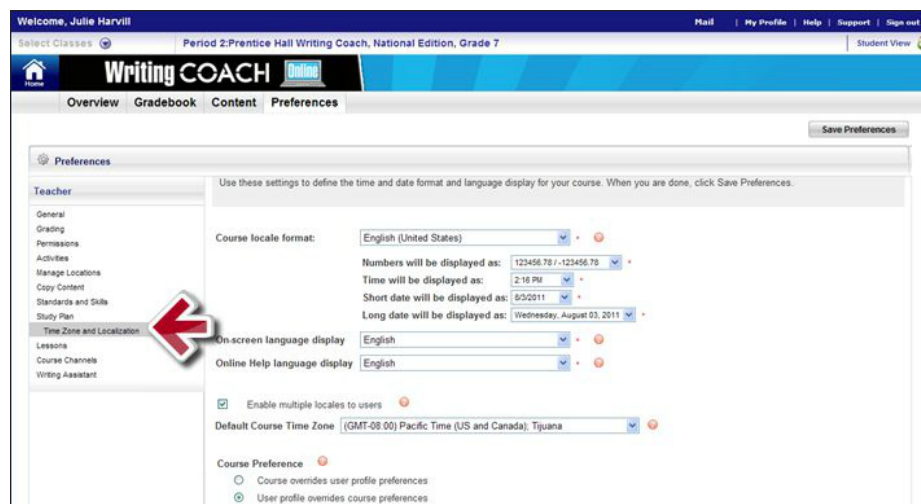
Welcome, Julie Harvill

Mail | My Profile | Help | Support | Sign out

Select Classes

Period 2:Prentice Hall Writing Coach, National Edition, Grade 7

Student View

Home

Writing COACH Online

Overview Gradebook Content Preferences

Save Preferences

Preferences

Teacher

General
Grading
Permissions
Activities
Manage Locations
Copy Content
Standards and Skills
Study Plan
Time Zone and Localization
Lessons
Course Channels
Writing Assistant

Use these settings to define the time and date format and language display for your course. When you are done, click Save Preferences.

Course locale format: English (United States)

Numbers will be displayed as: 123456.78 / -123456.78
Time will be displayed as: 2:16 PM
Short date will be displayed as: 8/3/2011
Long date will be displayed as: Wednesday, August 03, 2011

On-screen language display English

Online Help language display English

Enable multiple locales to users

Default Course Time Zone (GMT-08:00) Pacific Time (US and Canada); Tijuana

Course Preference

Course overrides user profile preferences

User profile overrides course preferences